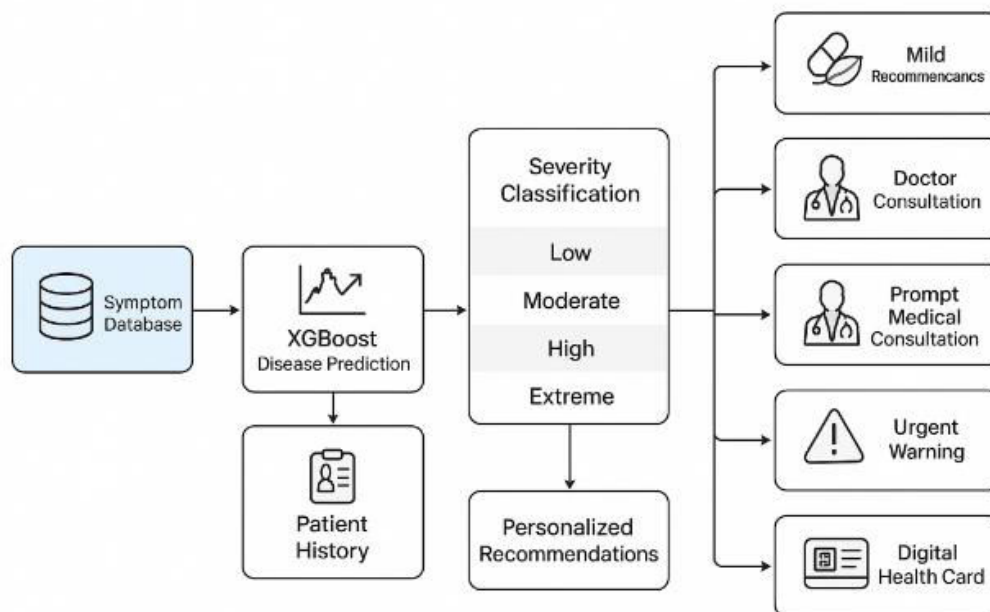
Symptom Database

XGBoost
Disease Prediction

Patient History

Severity Classification

Low

Moderate

High

Extreme

Personalized Recommendations

Mild
Recommencancs

Doctor
Consultation

Prompt
Medical
Consultation

Urgent
Warning

Digital
Health Card